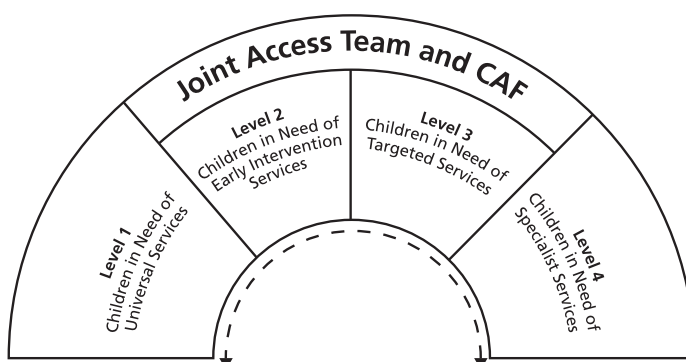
Joint Access Team and CAF

Level 1
Children in Need of
Universal Services

Level 2
Children in Need of
Early Intervention
Services

Level 3
Children in Need of
Targeted Services

Level 4
Children in Need of
Specialist Services